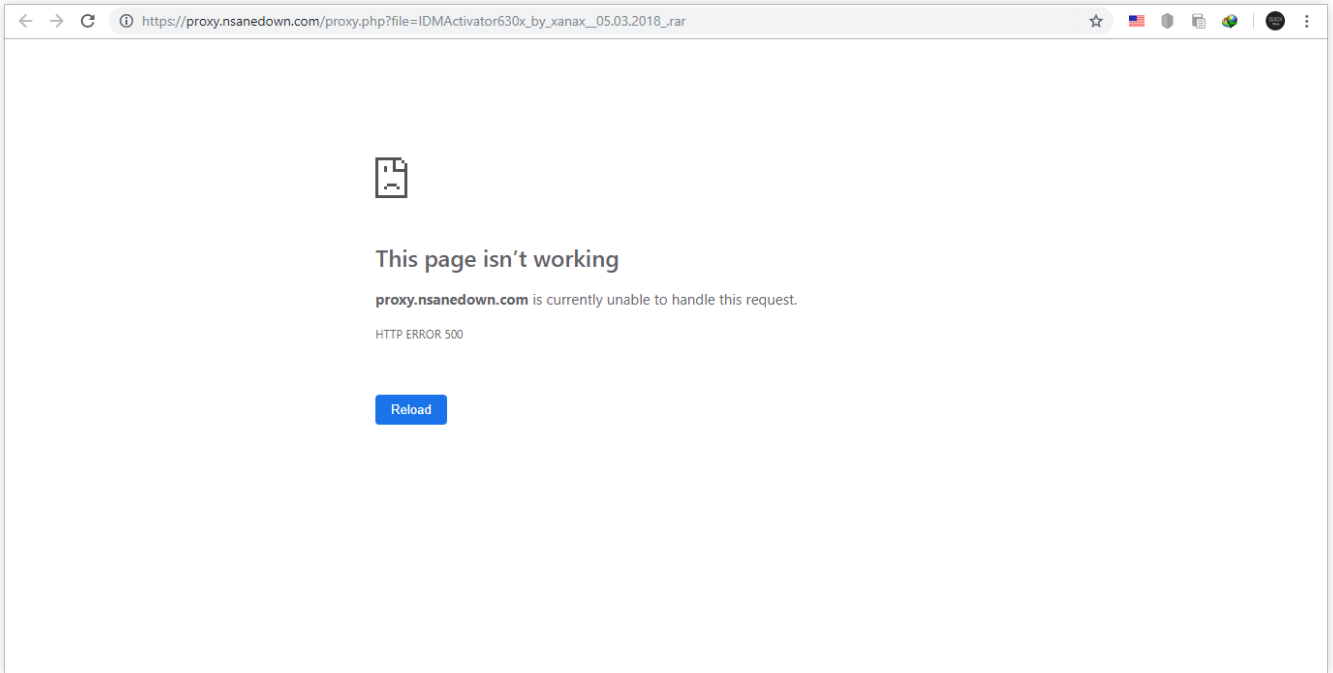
https://proxy.nsanedown.com/proxy.php?file=IDMActivator630x_by_xanax__05.03.2018_.rar

This page isn’t working

**proxy.nsanedown.com** is currently unable to handle this request.

HTTP ERROR 500

Reload